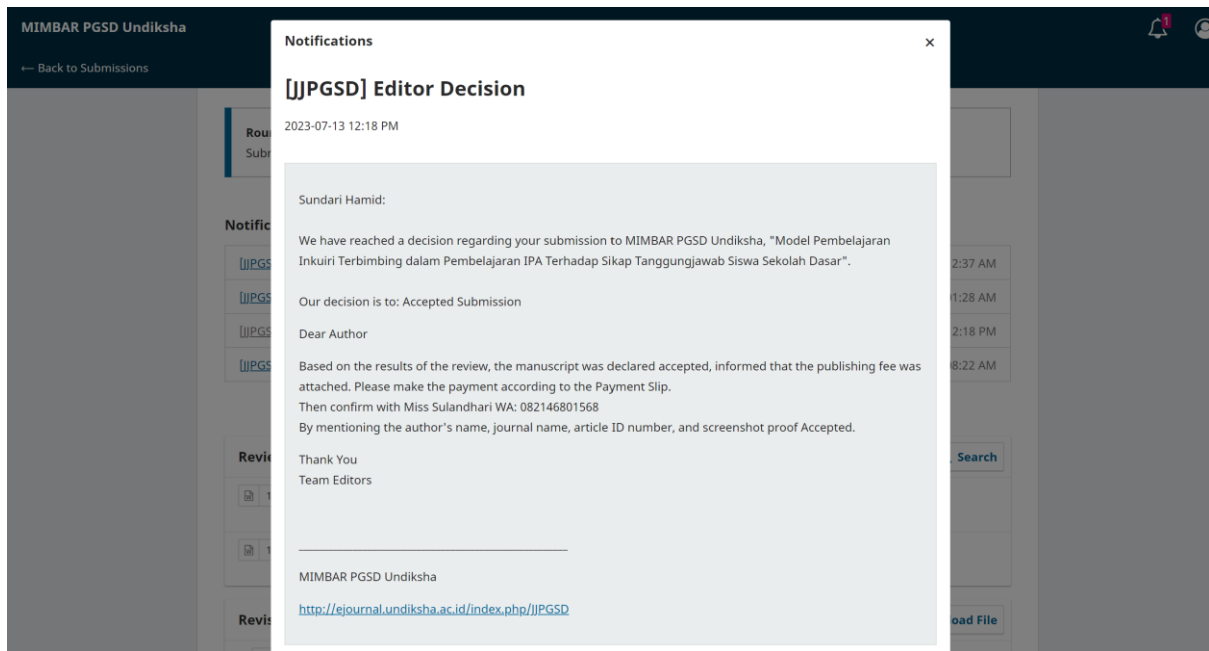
MIMBAR PGSD Undiksha

← Back to Submissions

1

Rou
Subr

Notific

[JJPGS 2:37 AM
[JJPGS 01:28 AM
[JJPGS 2:18 PM
[JJPGS 8:22 AM

Revi Search

Revi oad File

Notifications ×

[JJPGSD] Editor Decision

2023-07-13 12:18 PM

Sundari Hamid:

We have reached a decision regarding your submission to MIMBAR PGSD Undiksha, "Model Pembelajaran Inkuiri Terbimbing dalam Pembelajaran IPA Terhadap Sikap Tanggungjawab Siswa Sekolah Dasar".

Our decision is to: Accepted Submission

Dear Author

Based on the results of the review, the manuscript was declared accepted, informed that the publishing fee was attached. Please make the payment according to the Payment Slip.
Then confirm with Miss Sulandhari WA: 082146801568
By mentioning the author's name, journal name, article ID number, and screenshot proof Accepted.

Thank You
Team Editors

________________________________________

MIMBAR PGSD Undiksha

http://ejournal.undiksha.ac.id/index.php/JJPGSD